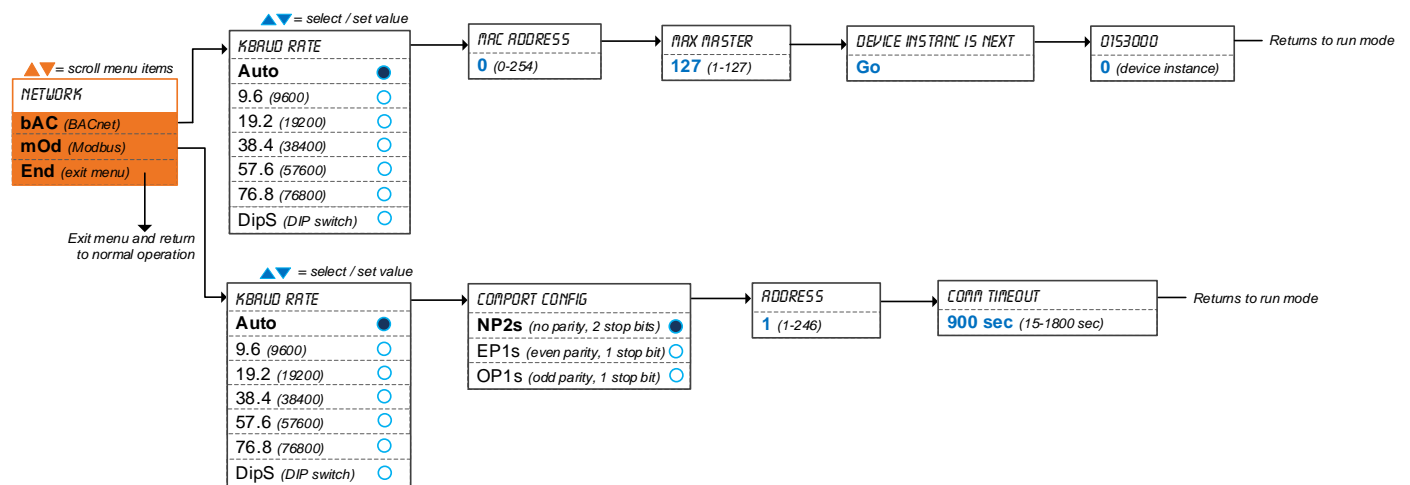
▲▼= scroll menu items

NETWORK
bAC (BACnet)
mOd (Modbus)
End (exit menu)

Exit menu and return to normal operation

▲▼ = select / set value

KBAUD RATE
Auto
9.6 (9600)
19.2 (19200)
38.4 (38400)
57.6 (57600)
76.8 (76800)
DipS (DIP switch)

MAC ADDRESS
0 (0-254)

MAX MASTER
127 (1-127)

DEVICE INSTANC IS NEXT
Go

0153000
0 (device instance)

Returns to run mode

▲▼ = select / set value

KBAUD RATE
Auto
9.6 (9600)
19.2 (19200)
38.4 (38400)
57.6 (57600)
76.8 (76800)
DipS (DIP switch)

COMPORT CONFIG
NP2s (no parity, 2 stop bits)
EP1s (even parity, 1 stop bit)
OP1s (odd parity, 1 stop bit)

ADDRESS
1 (1-246)

COMM TIMEOUT
900 sec (15-1800 sec)

Returns to run mode